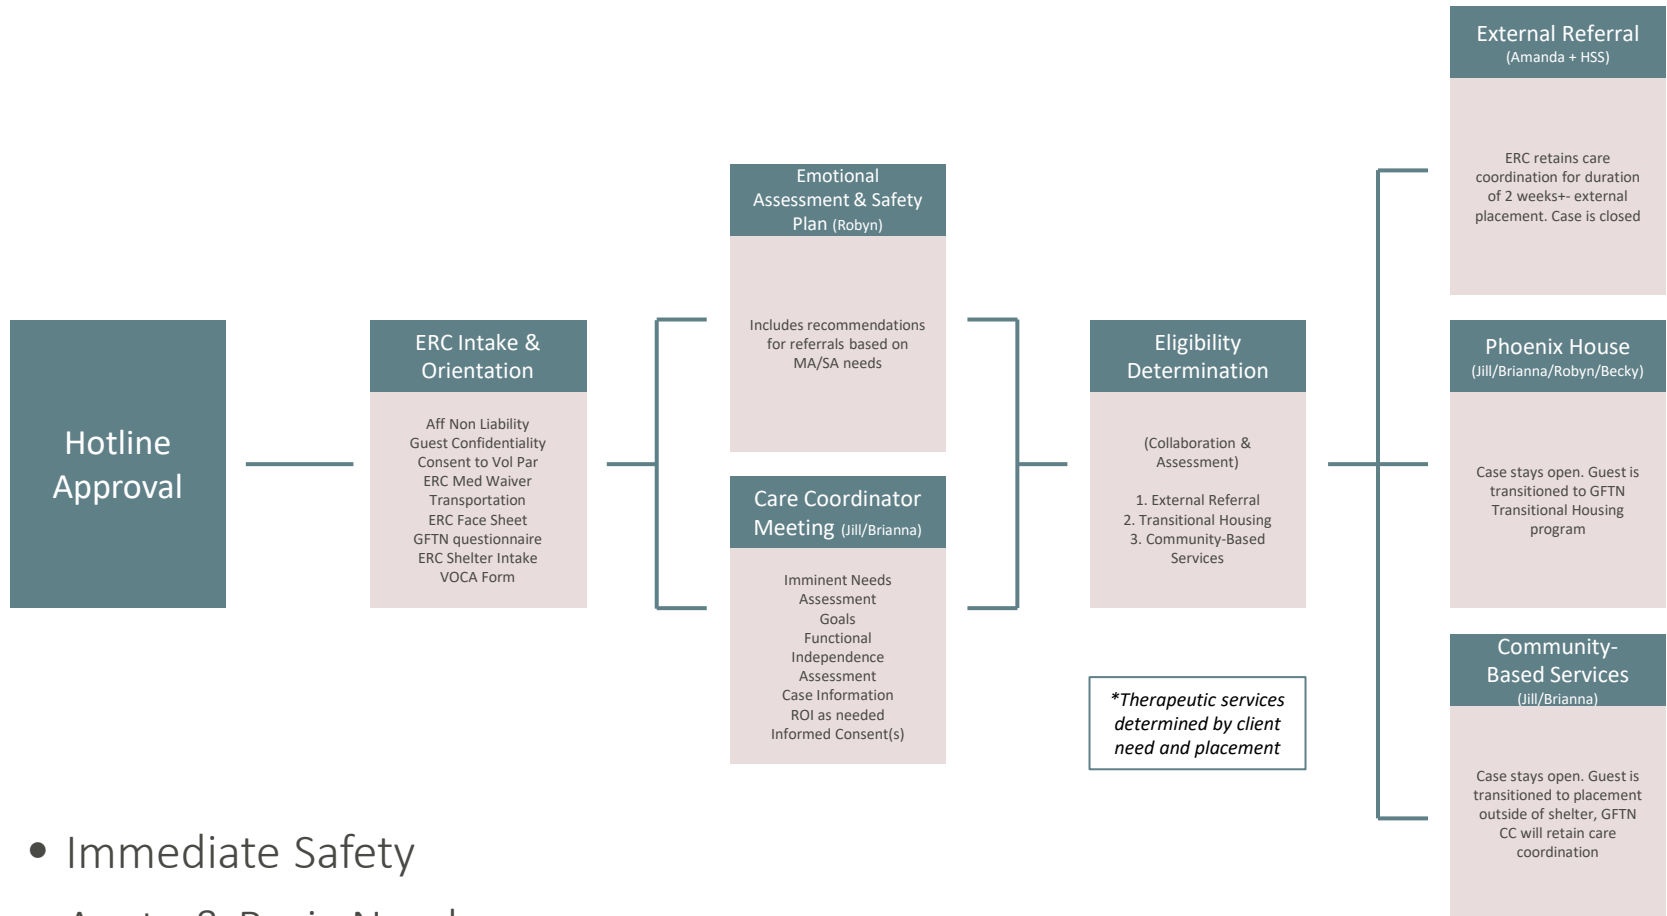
Hotline Approval

ERC Intake & Orientation

Aff Non Liability
Guest Confidentiality
Consent to Vol Par
ERC Med Waiver
Transportation
ERC Face Sheet
GFTN questionnaire
ERC Shelter Intake
VOCA Form

Emotional Assessment & Safety Plan (Robyn)

Includes recommendations for referrals based on MA/SA needs

Care Coordinator Meeting (Jill/Brianna)

Imminent Needs Assessment
Goals
Functional Independence Assessment
Case Information
ROI as needed
Informed Consent(s)

Eligibility Determination

(Collaboration & Assessment)

1. External Referral
2. Transitional Housing
3. Community-Based Services

*Therapeutic services determined by client need and placement

External Referral
(Amanda + HSS)

ERC retains care coordination for duration of 2 weeks+- external placement. Case is closed

Phoenix House
(Jill/Brianna/Robyn/Becky)

Case stays open. Guest is transitioned to GFTN Transitional Housing program

Community-Based Services
(Jill/Brianna)

Case stays open. Guest is transitioned to placement outside of shelter, GFTN CC will retain care coordination

• Immediate Safety

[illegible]